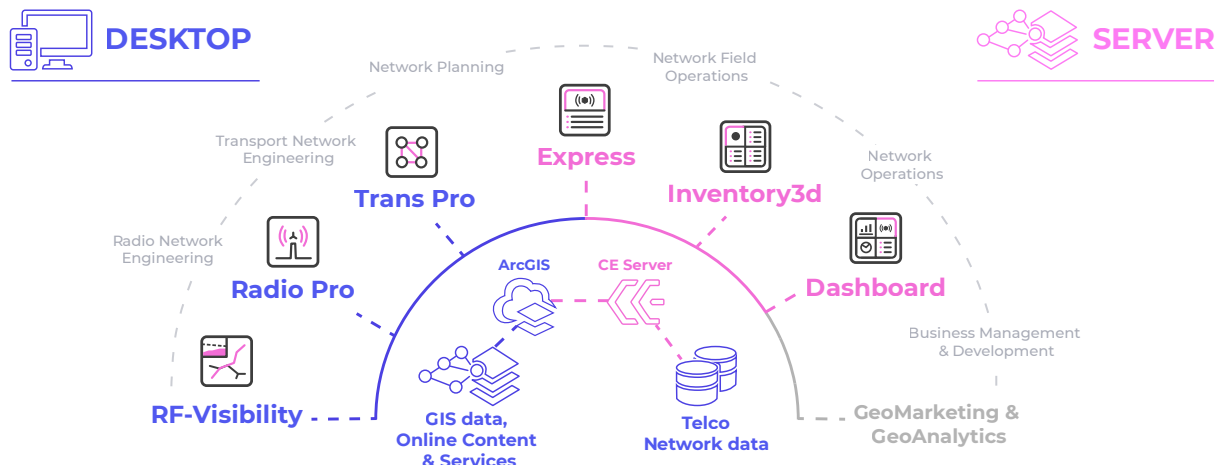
DESKTOP

SERVER

Network Planning

Network Field Operations

Transport Network Engineering

Network Operations

Express

Trans Pro

Inventory3d

Radio Network Engineering

ArcGIS

CE Server

Radio Pro

Dashboard

Business Management & Development

RF-Visibility

GIS data, Online Content & Services

Telco Network data

GeoMarketing & GeoAnalytics